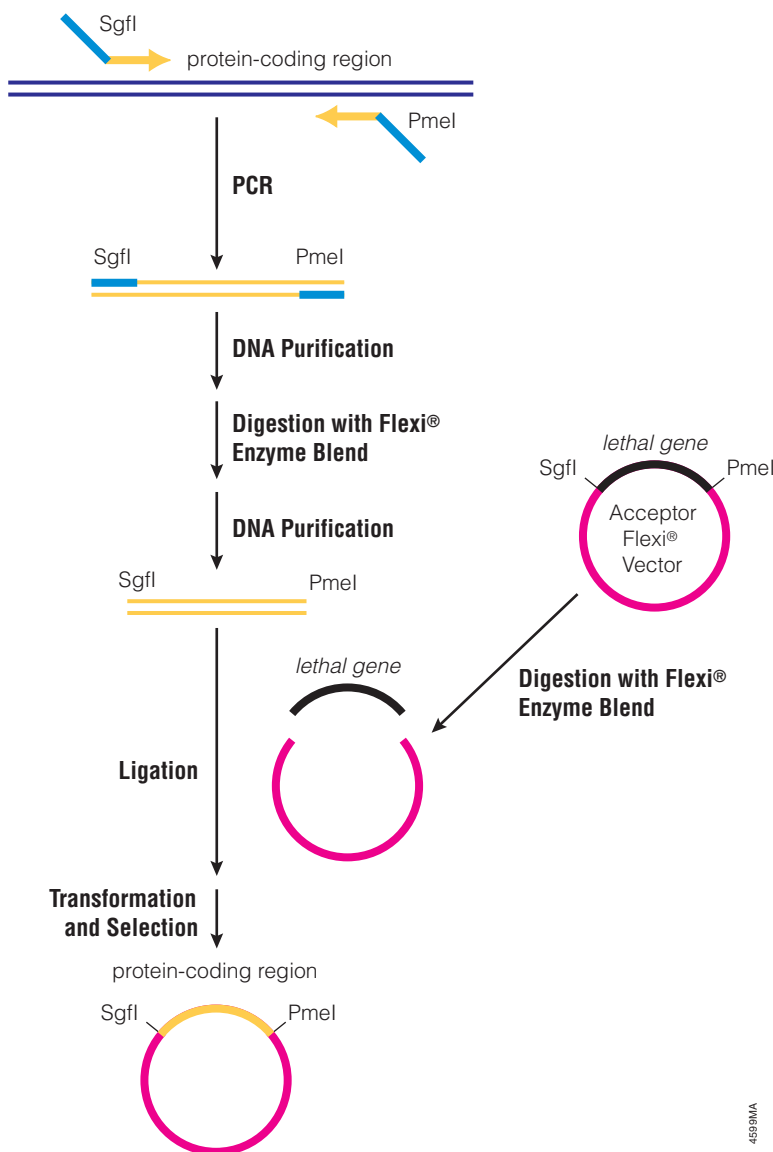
SgfI

protein-coding region

PmeI

PCR

SgfI PmeI

DNA Purification

Digestion with Flexi® Enzyme Blend

DNA Purification

SgfI PmeI

lethal gene

SgfI PmeI

Acceptor Flexi® Vector

lethal gene

Digestion with Flexi® Enzyme Blend

Ligation

Transformation and Selection

protein-coding region

SgfI PmeI

4599MA